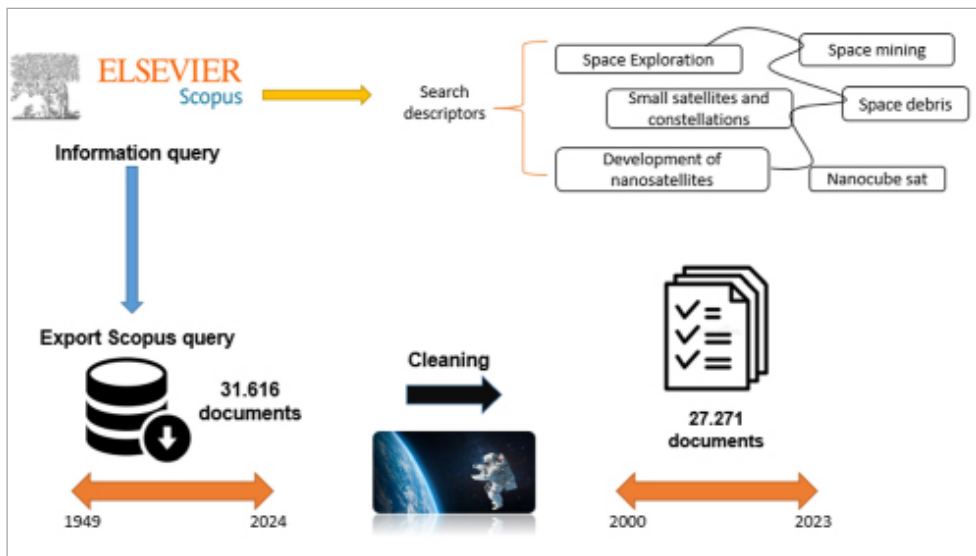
ELSEVIER
Scopus

Information query

Search descriptors

Space Exploration

Space mining

Small satellites and constellations

Space debris

Development of nanosatellites

Nanocube sat

Export Scopus query

31.616 documents

1949

2024

Cleaning

27.271 documents

2000

2023